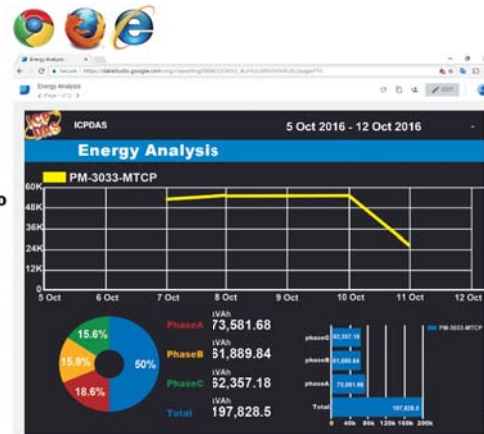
Energy Analysis
Secure | https://datastudio.google.com/org/reporting/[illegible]
Energy Analysis
EDIT

ICPDAS
ICPDAS
5 Oct 2016 - 12 Oct 2016

Energy Analysis

PM-3033-MTCP

60K
48K
36K
24K
12K
0
5 Oct
6 Oct
7 Oct
8 Oct
9 Oct
10 Oct
11 Oct
12 Oct

15.6%
15.8%
18.6%
50%

PhaseA
kWAh
73,581.68
PhaseB
kWAh
61,889.84
PhaseC
kWAh
62,357.18
Total
kWAh
197,828.5

PM-3033-MTCP
phaseC 62,357.18
phaseB 61,889.84
phaseA 73,581.68
Total 197,828.5
0 40k 80k 120k 160k 200k